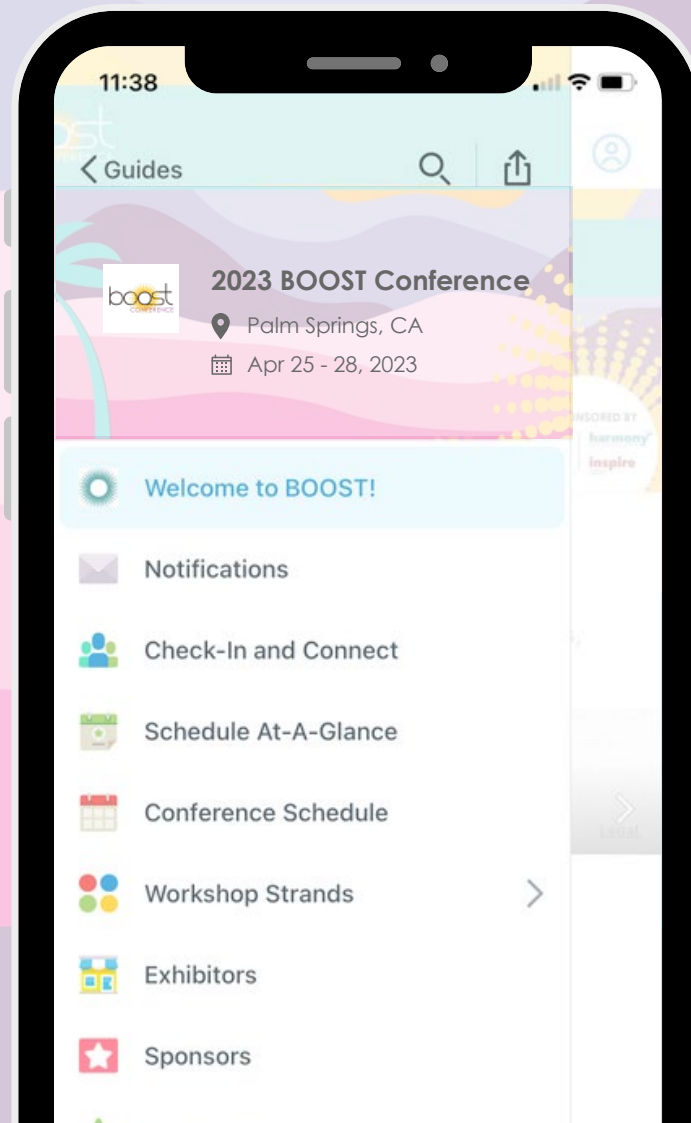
11:38

< Guides

boost CONFERENCE

2023 BOOST Conference

Palm Springs, CA

Apr 25 - 28, 2023

SPONSORED BY

harmony

inspire

Welcome to BOOST!

Notifications

Check-In and Connect

Schedule At-A-Glance

Conference Schedule

Workshop Strands

Exhibitors

Sponsors